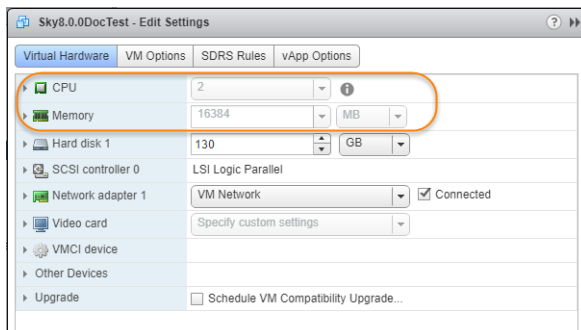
Sky8.0.0DocTest - Edit Settings

Virtual Hardware | VM Options | SDRS Rules | vApp Options

| | | |
|---|---|---|
| CPU | 2 | |
| Memory | 16384 | MB |
| Hard disk 1 | 130 | GB |
| SCSI controller 0 | LSI Logic Parallel | |
| Network adapter 1 | VM Network | Connected |
| Video card | Specify custom settings | |
| VMCI device | | |
| Other Devices | | |
| Upgrade | Schedule VM Compatibility Upgrade... | |